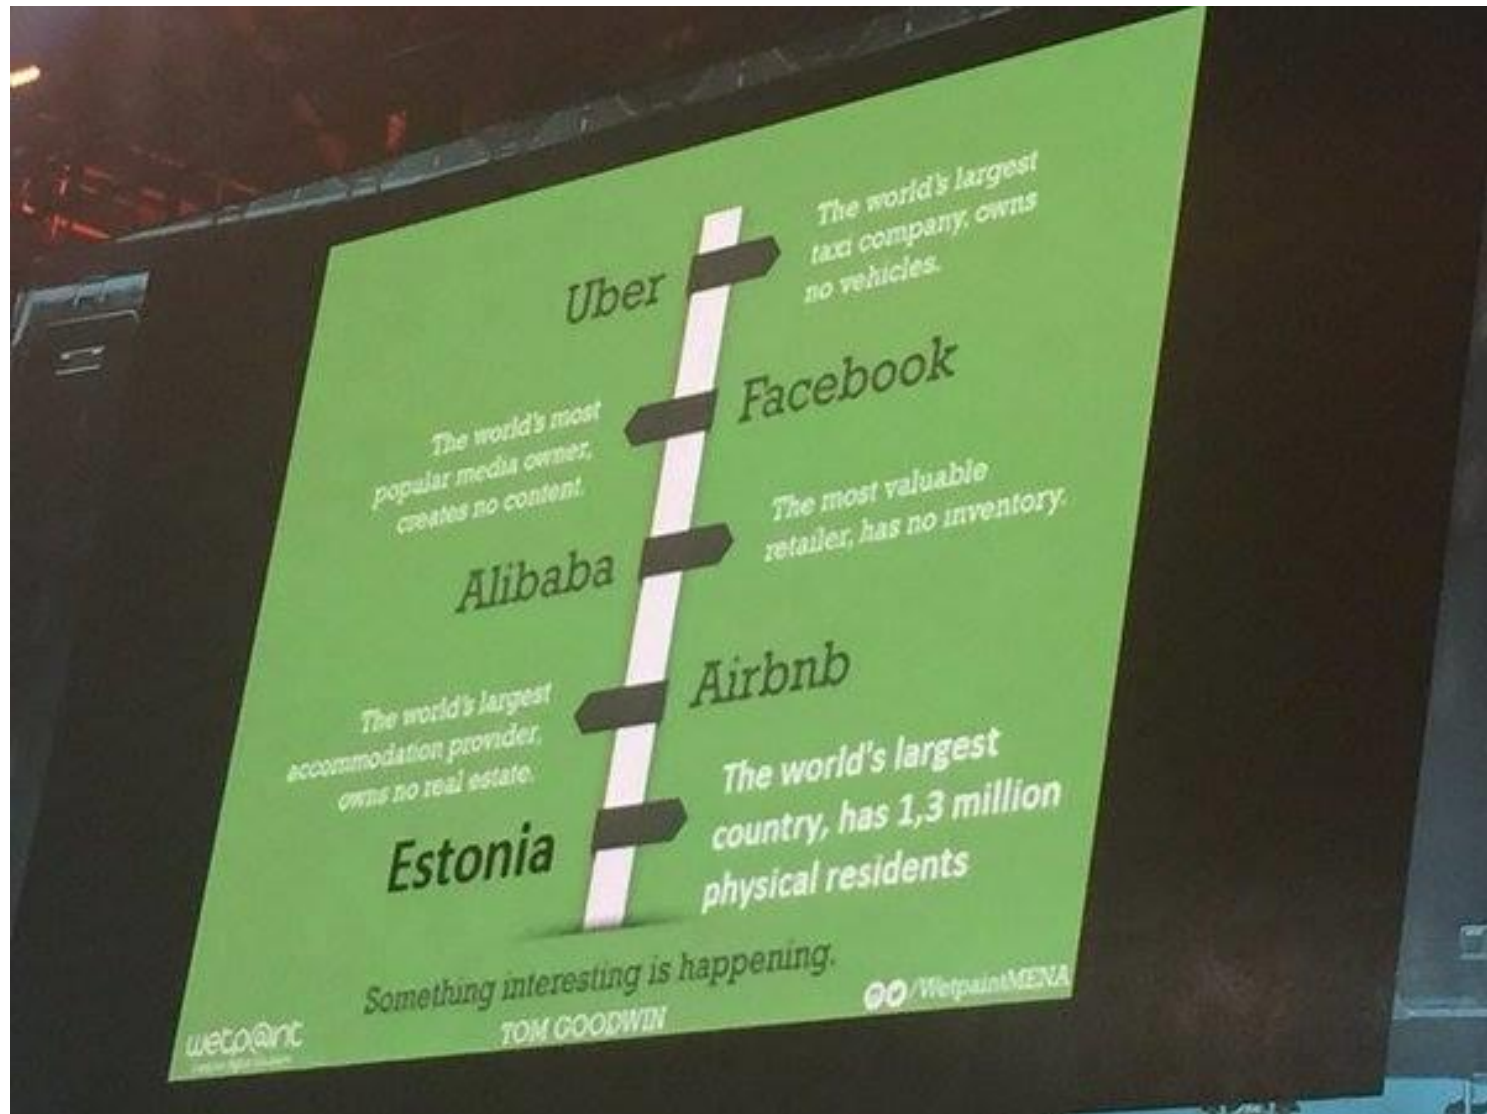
Uber

The world's largest taxi company, owns no vehicles.

Facebook

The world's most popular media owner, creates no content.

The most valuable retailer, has no inventory.

Alibaba

Airbnb

The world's largest accommodation provider, owns no real estate.

The world's largest country, has 1,3 million physical residents

Estonia

Something interesting is happening.
TOM GOODWIN

/WetpaintMENA

wetp@int
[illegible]